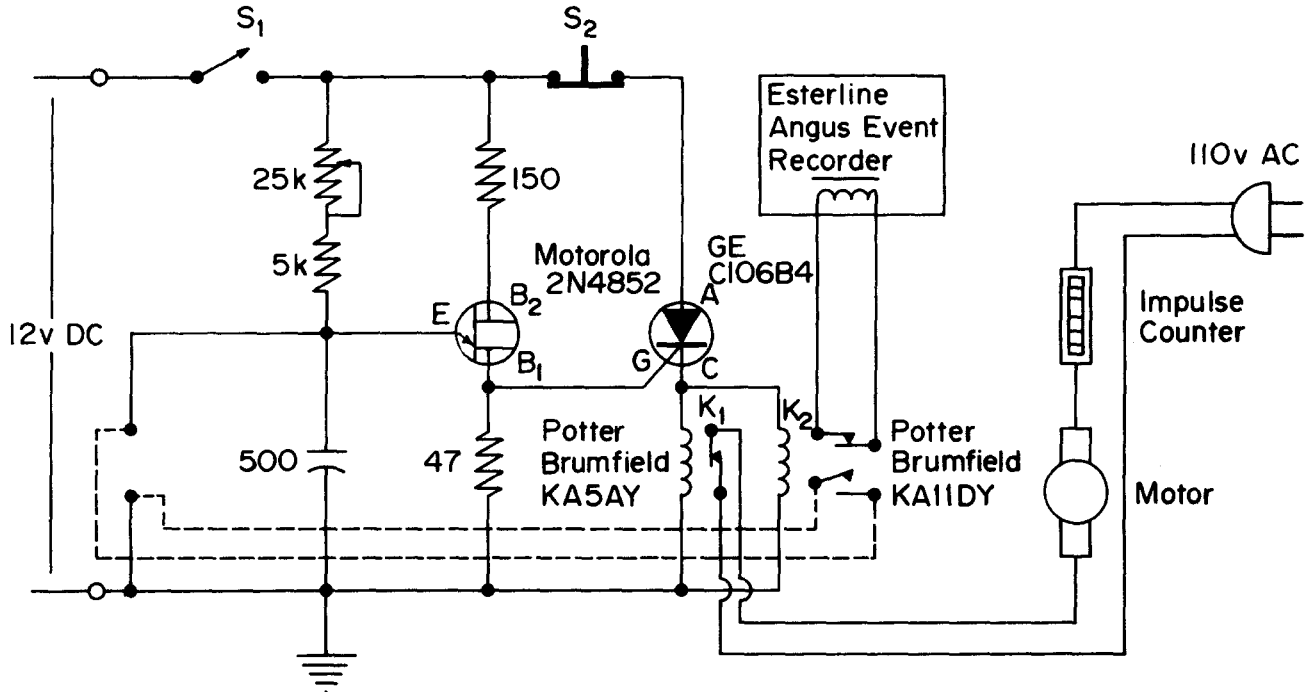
$S_1$

$S_2$

Esterline Angus Event Recorder

110v AC

25k

150

5k

Motorola 2N4852

GE C106B4

12v DC

E

$B_2$

$B_1$

A

G

C

Impulse Counter

$K_1$

$K_2$

Potter Brumfield KA5AY

Potter Brumfield KA11DY

500

47

Motor